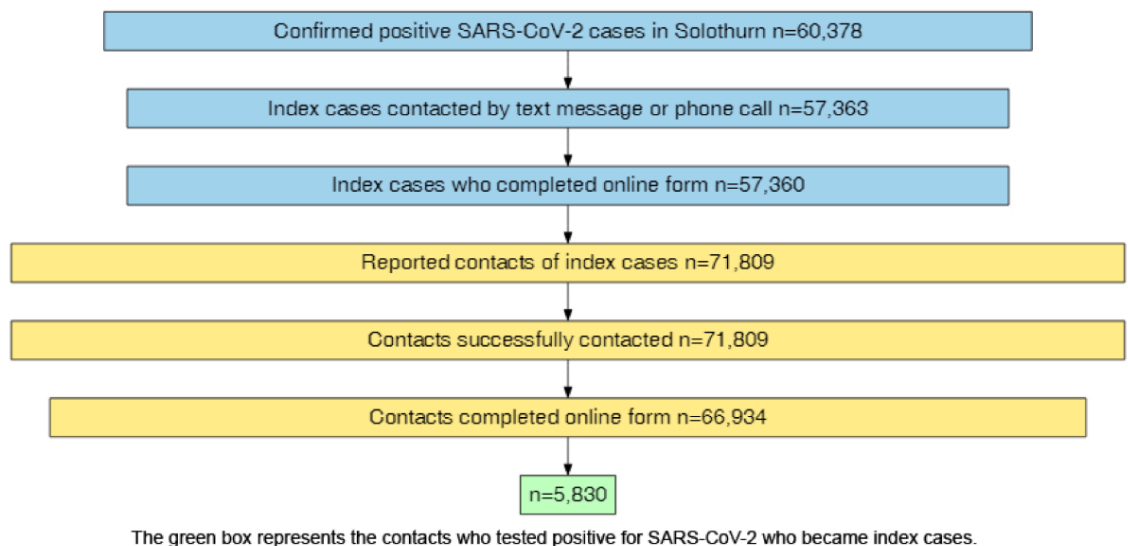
Confirmed positive SARS-CoV-2 cases in Solothurn n=60,378

Index cases contacted by text message or phone call n=57,363

Index cases who completed online form n=57,360

Reported contacts of index cases n=71,809

Contacts successfully contacted n=71,809

Contacts completed online form n=66,934

n=5,830

The green box represents the contacts who tested positive for SARS-CoV-2 who became index cases.